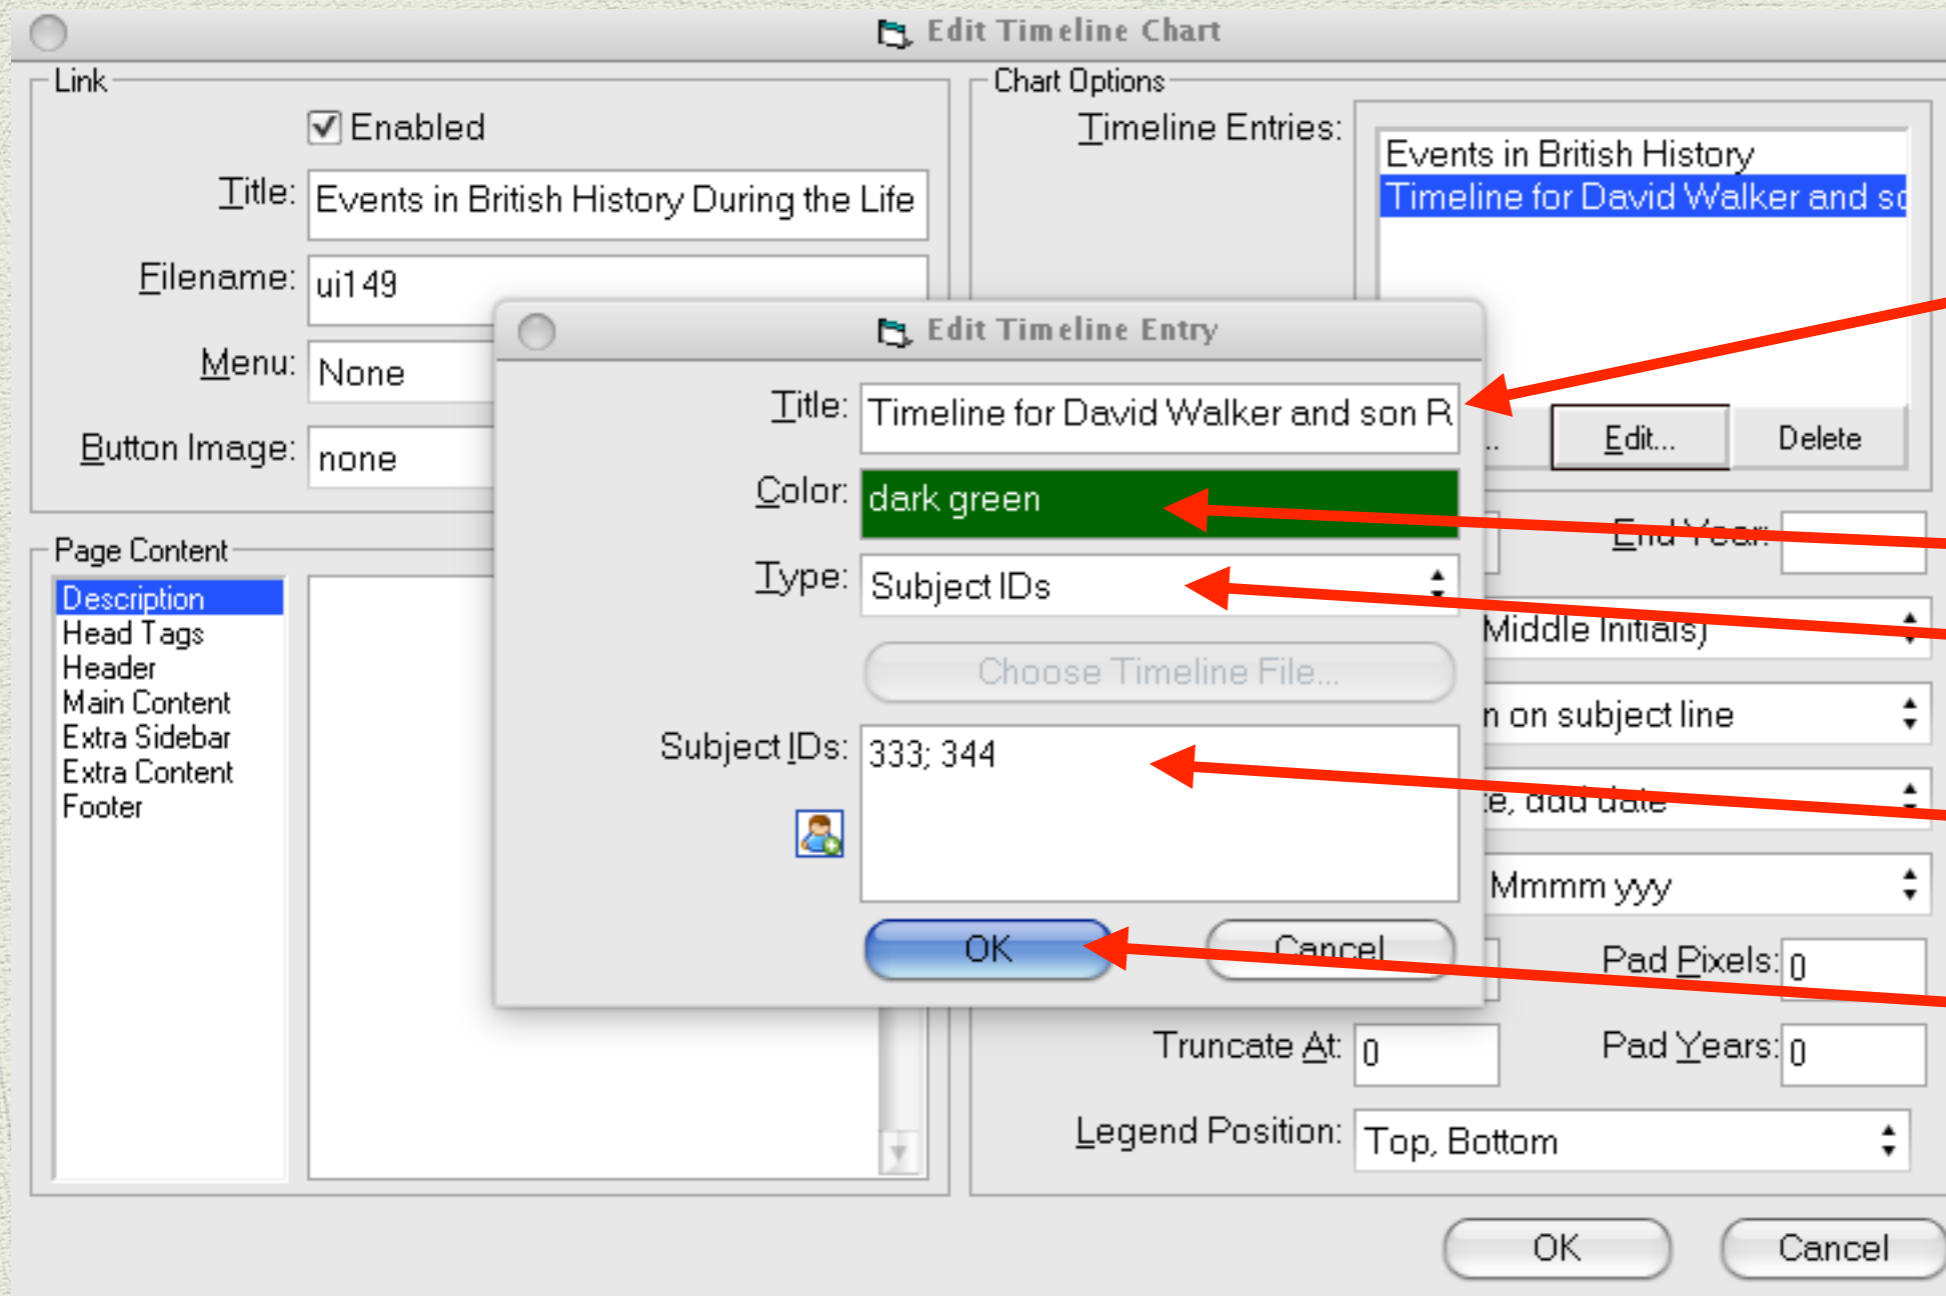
Edit Timeline Chart

Link

Enabled

Title: Events in British History During the Life

Filename: ui149

Menu: None

Button Image: none

Page Content

Description
Head Tags
Header
Main Content
Extra Sidebar
Extra Content
Footer

Chart Options

Timeline Entries:

Events in British History
Timeline for David Walker and sc

Edit...
Delete

End Year:

Middle Initials)

n on subject line

e, add date

Mmmm yyy

Pad Pixels: 0

Truncate At: 0

Pad Years: 0

Legend Position: Top, Bottom

OK
Cancel

Edit Timeline Entry

Title: Timeline for David Walker and son R

Color: dark green

Type: Subject IDs

Choose Timeline File...

Subject IDs: 333; 344

OK
Cancel